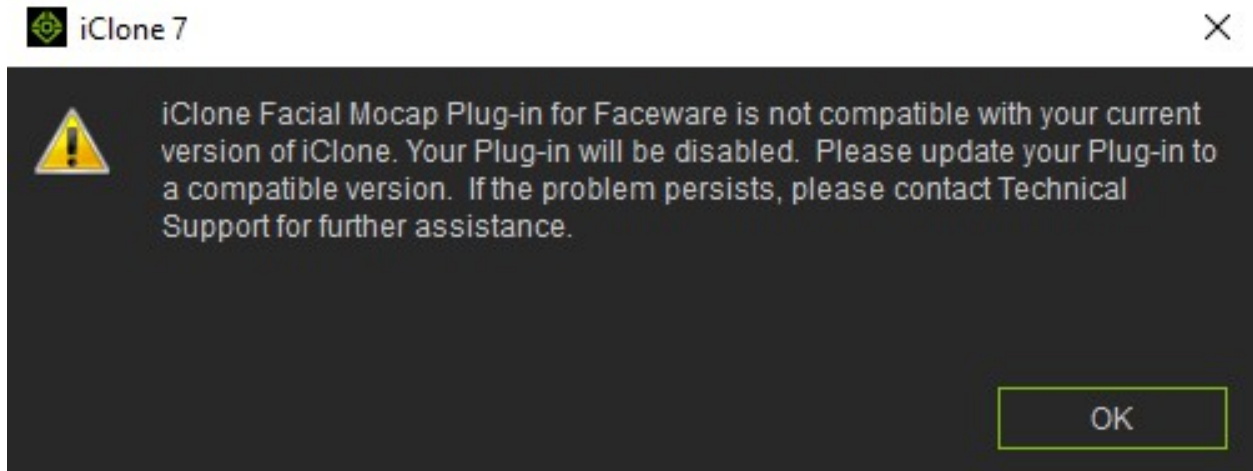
iClone 7

×

iClone Facial Mocap Plug-in for Faceware is not compatible with your current version of iClone. Your Plug-in will be disabled. Please update your Plug-in to a compatible version. If the problem persists, please contact Technical Support for further assistance.

OK